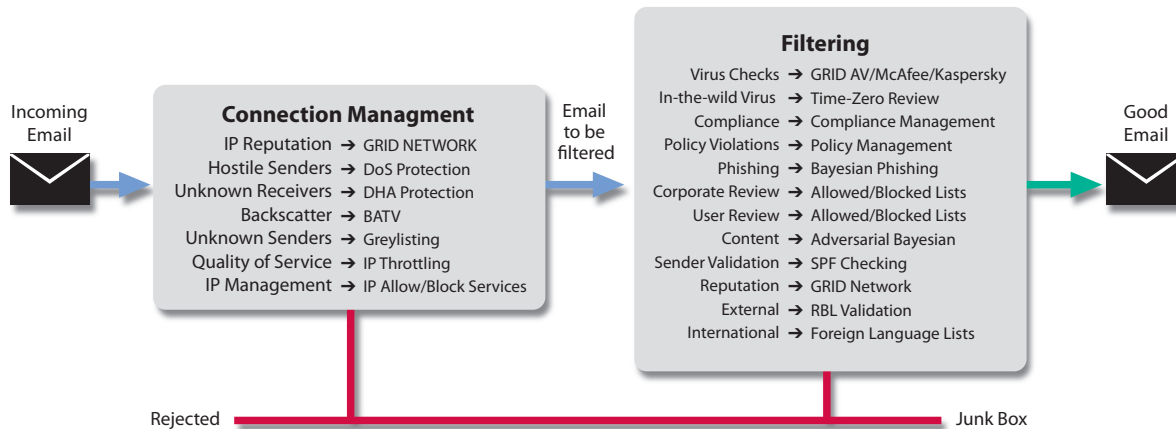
Incoming Email

Connection Managment
IP Reputation ➔ GRID NETWORK
Hostile Senders ➔ DoS Protection
Unknown Receivers ➔ DHA Protection
Backscatter ➔ BATV
Unknown Senders ➔ Greylisting
Quality of Service ➔ IP Throttling
IP Management ➔ IP Allow/Block Services

Email to be filtered

Filtering
Virus Checks ➔ GRID AV/McAfee/Kaspersky
In-the-wild Virus ➔ Time-Zero Review
Compliance ➔ Compliance Management
Policy Violations ➔ Policy Management
Phishing ➔ Bayesian Phishing
Corporate Review ➔ Allowed/Blocked Lists
User Review ➔ Allowed/Blocked Lists
Content ➔ Adversarial Bayesian
Sender Validation ➔ SPF Checking
Reputation ➔ GRID Network
External ➔ RBL Validation
International ➔ Foreign Language Lists

Good Email

Rejected

Junk Box